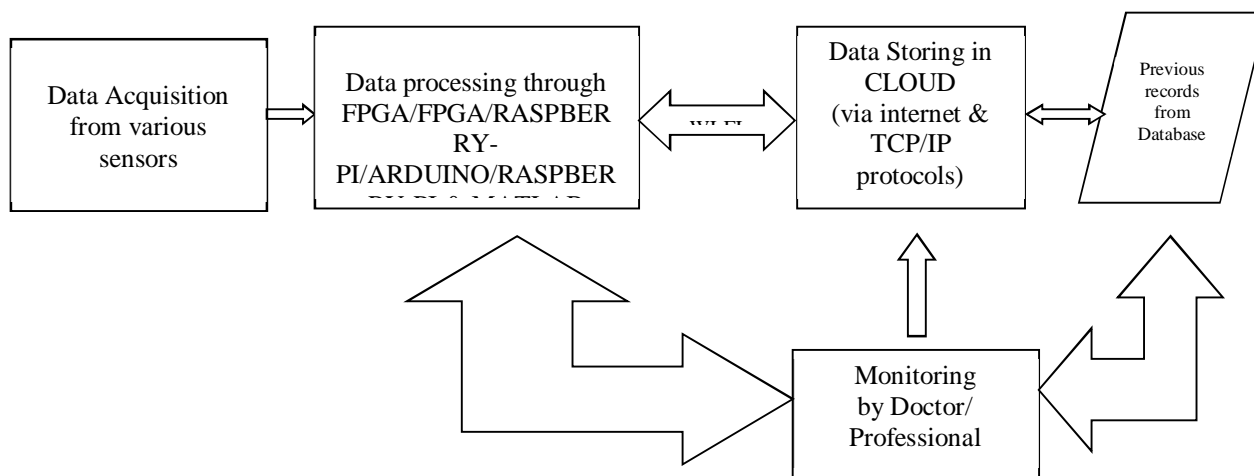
Data Acquisition from various sensors

Data processing through FPGA/FPGA/RASPBERRY-PI/ARDUINO/RASPBER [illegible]

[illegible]

Data Storing in CLOUD (via internet & TCP/IP protocols)

Previous records from Database

Monitoring by Doctor/ Professional